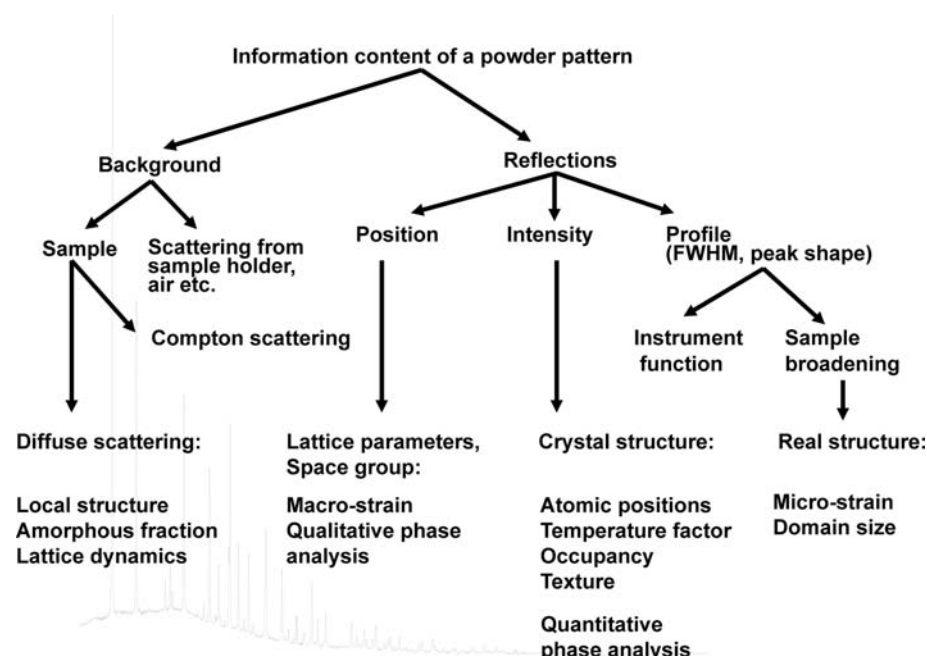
Information content of a powder pattern

Background

Reflections

Sample

Scattering from sample holder, air etc.

Compton scattering

Position

Intensity

Profile (FWHM, peak shape)

Instrument function

Sample broadening

Diffuse scattering:

Local structure
Amorphous fraction
Lattice dynamics

Lattice parameters, Space group:

Macro-strain
Qualitative phase analysis

Crystal structure:

Atomic positions
Temperature factor
Occupancy
Texture

Quantitative phase analysis

Real structure:

Micro-strain
Domain size